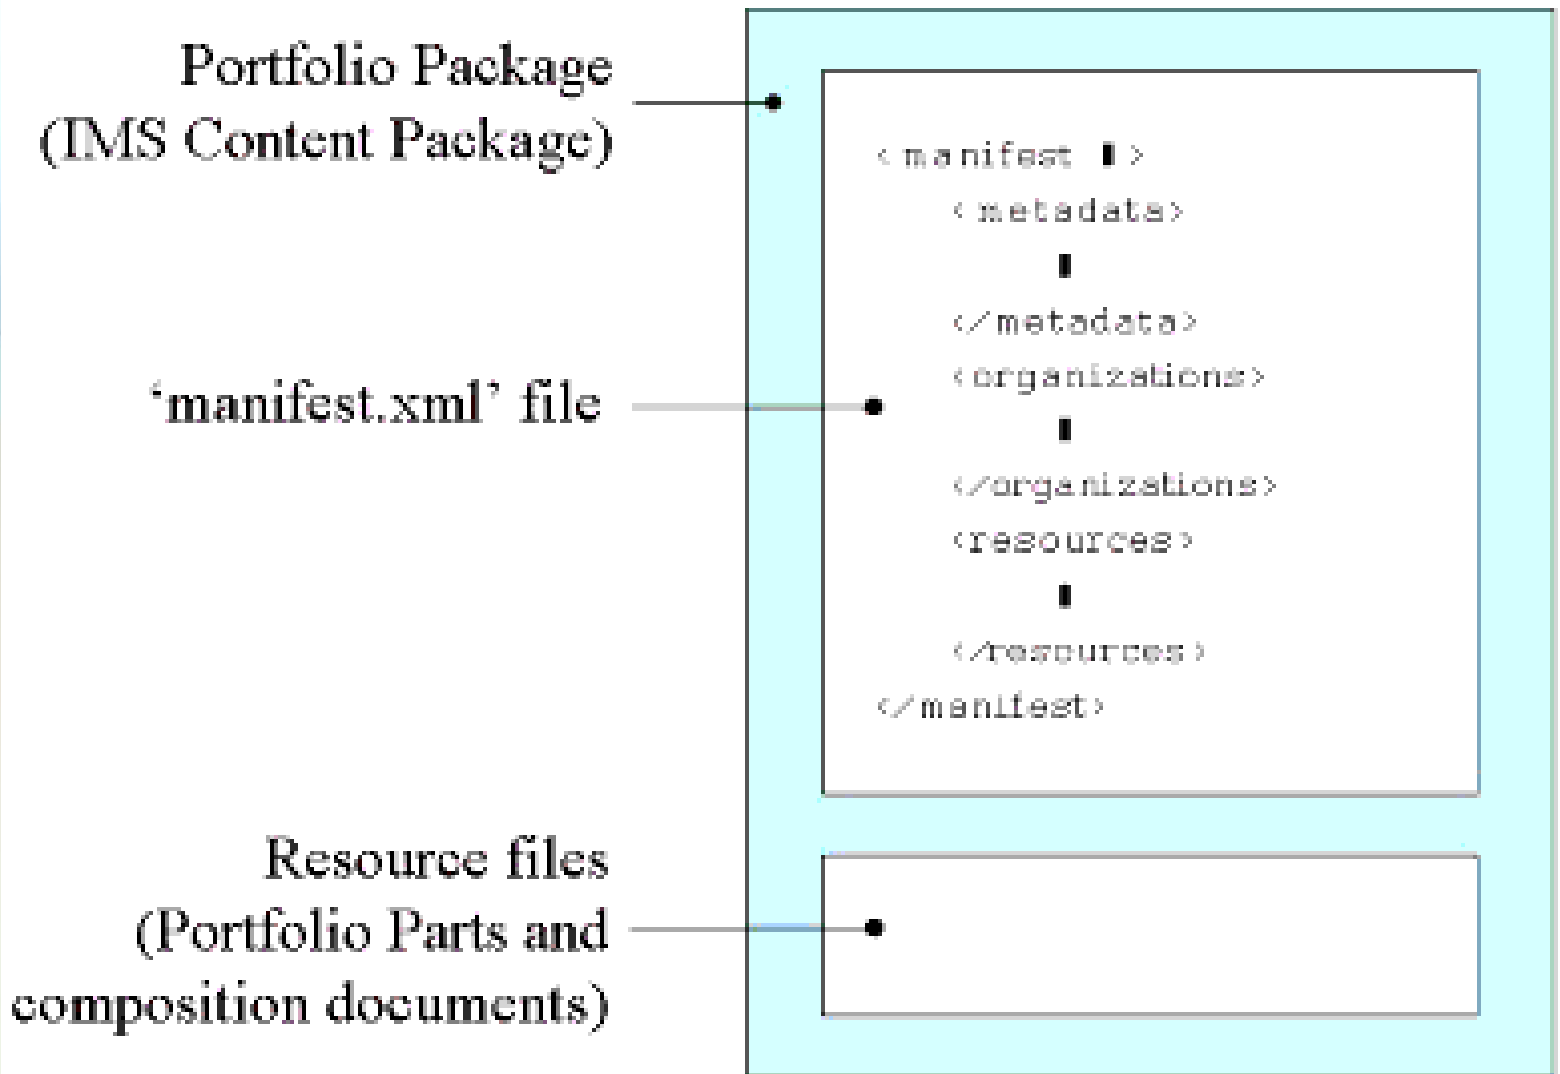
Portfolio Package
(IMS Content Package)

‘manifest.xml’ file

Resource files
(Portfolio Parts and
composition documents)

<manifest ▮>
<metadata>
▮
</metadata>
<organizations>
▮
</organizations>
<resources>
▮
</resources>
</manifest>